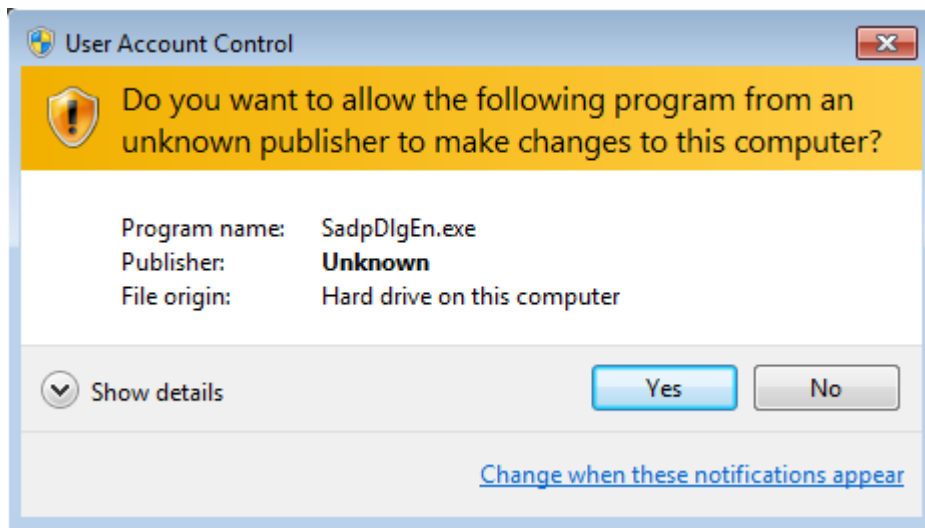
User Account Control

Do you want to allow the following program from an unknown publisher to make changes to this computer?

Program name: SadpDlgEn.exe
Publisher: **Unknown**
File origin: Hard drive on this computer

Show details

Yes

No

Change when these notifications appear